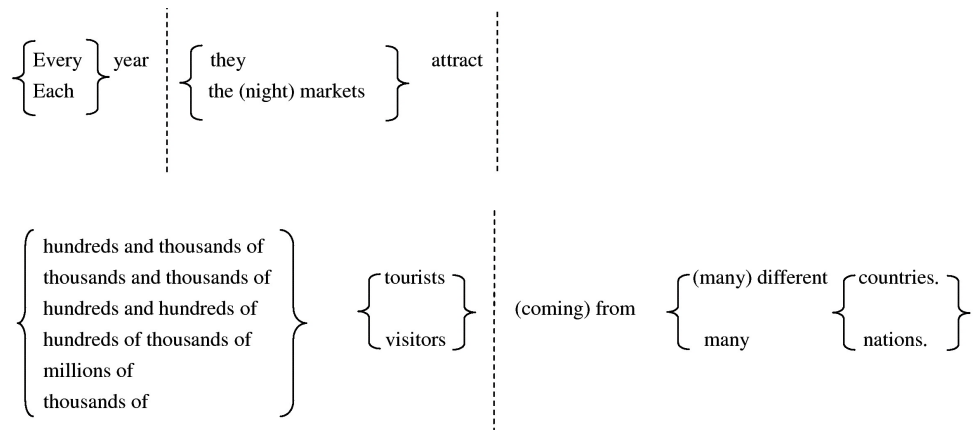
Every
Each
year

they
the (night) markets
attract

hundreds and thousands of
thousands and thousands of
hundreds and hundreds of
hundreds of thousands of
millions of
thousands of

tourists
visitors

(coming) from

(many) different
many

countries.
nations.